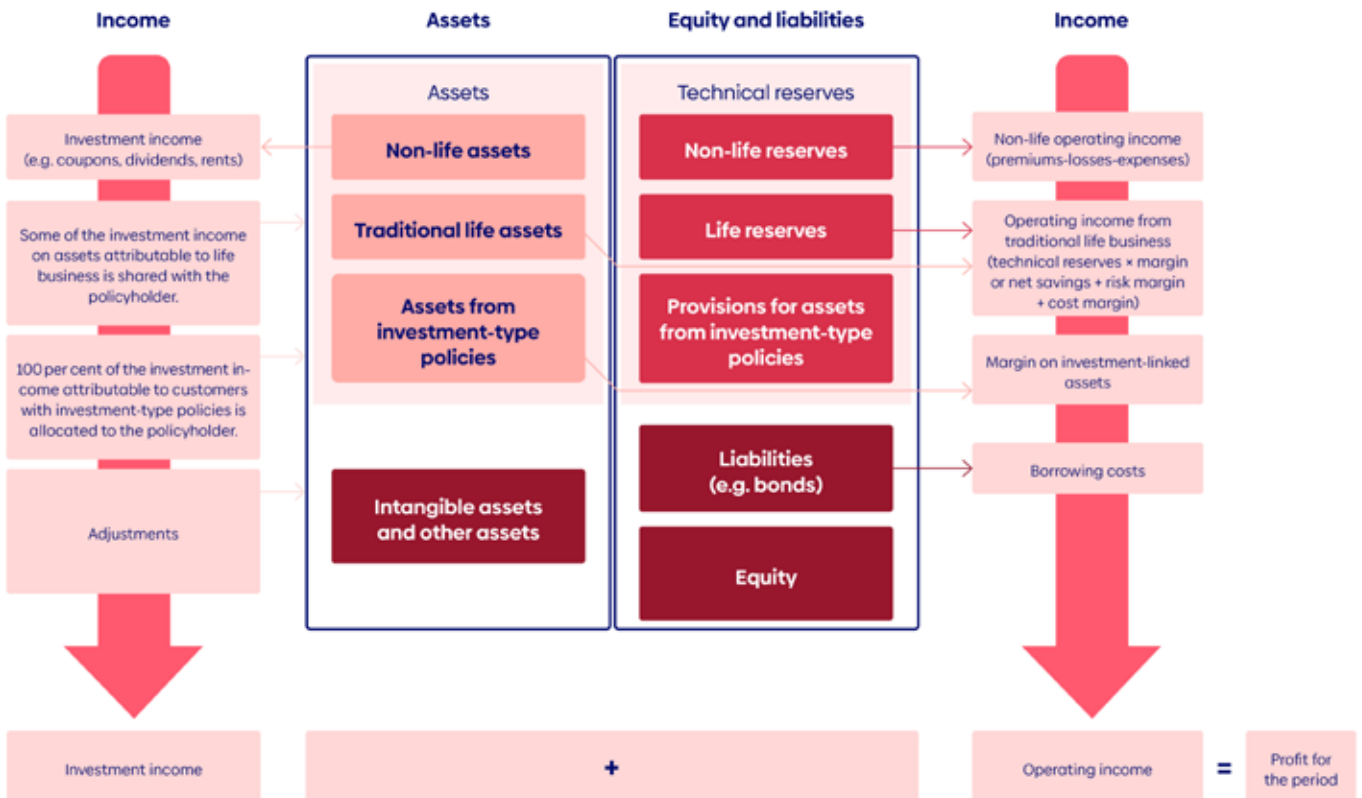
Income

Assets

Equity and liabilities

Income

Investment income (e.g. coupons, dividends, rents)

Some of the investment income on assets attributable to life business is shared with the policyholder.

100 per cent of the investment income attributable to customers with investment-type policies is allocated to the policyholder.

Adjustments

Assets

Non-life assets

Traditional life assets

Assets from investment-type policies

Intangible assets and other assets

Technical reserves

Non-life reserves

Life reserves

Provisions for assets from investment-type policies

Liabilities (e.g. bonds)

Equity

Non-life operating income (premiums-losses-expenses)

Operating income from traditional life business (technical reserves × margin or net savings + risk margin + cost margin)

Margin on investment-linked assets

Borrowing costs

Investment income

+

Operating income

=

Profit for the period